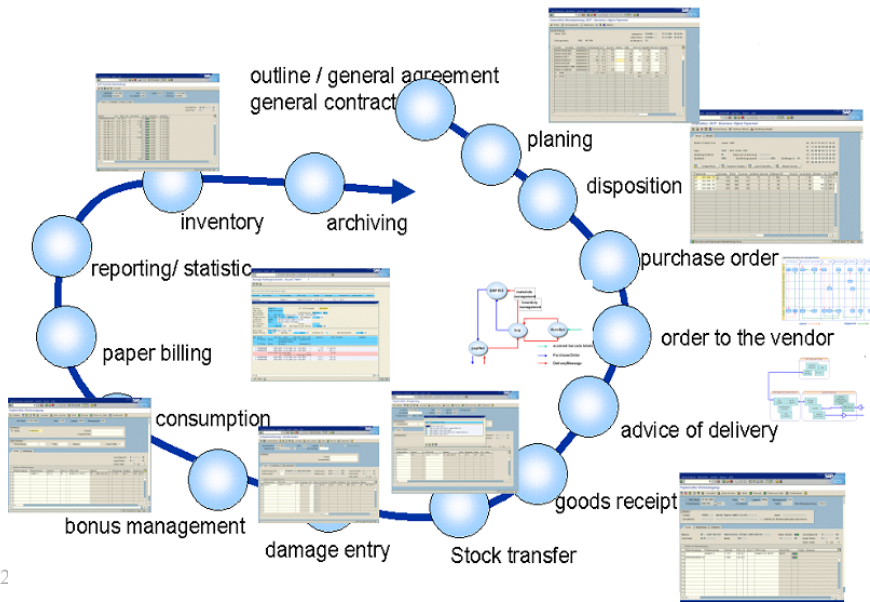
outline / general agreement
general contract

planing

disposition

purchase order

order to the vendor

advice of delivery

goods receipt

Stock transfer

damage entry

bonus management

consumption

paper billing

reporting/ statistic

inventory

archiving

2